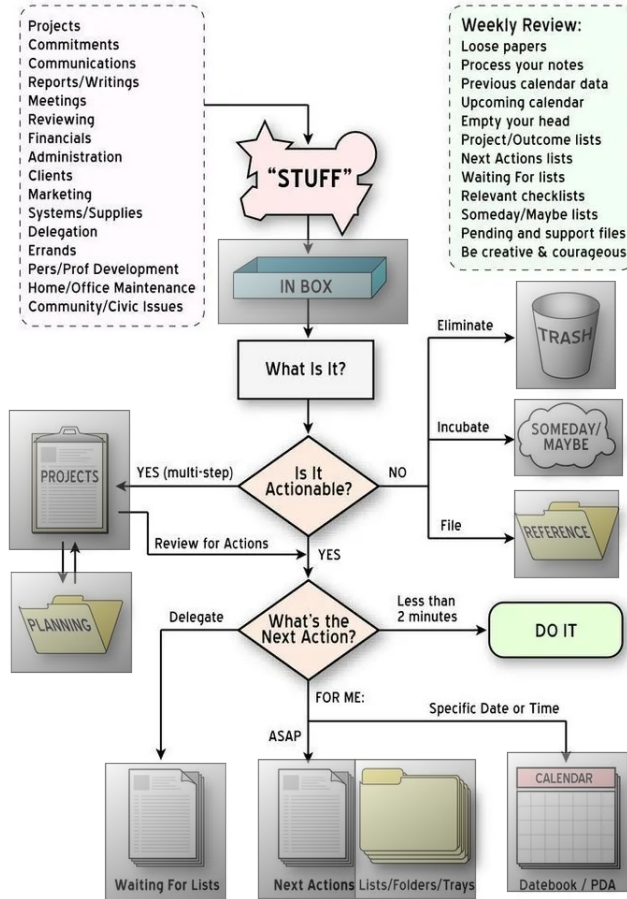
Projects
Commitments
Communications
Reports/Writings
Meetings
Reviewing
Financials
Administration
Clients
Marketing
Systems/Supplies
Delegation
Errands
Pers/Prof Development
Home/Office Maintenance
Community/Civic Issues

Weekly Review:
Loose papers
Process your notes
Previous calendar data
Upcoming calendar
Empty your head
Project/Outcome lists
Next Actions lists
Waiting For lists
Relevant checklists
Someday/Maybe lists
Pending and support files
Be creative & courageous

"STUFF"

IN BOX

What Is It?

Eliminate

TRASH

Incubate

SOMEDAY/ MAYBE

PROJECTS

YES (multi-step)

Is It Actionable?

NO

File

REFERENCE

Review for Actions

YES

PLANNING

Delegate

What's the Next Action?

Less than 2 minutes

DO IT

FOR ME:

Specific Date or Time

ASAP

CALENDAR

Waiting For Lists

Next Actions

Lists/Folders/Trays

Datebook / PDA